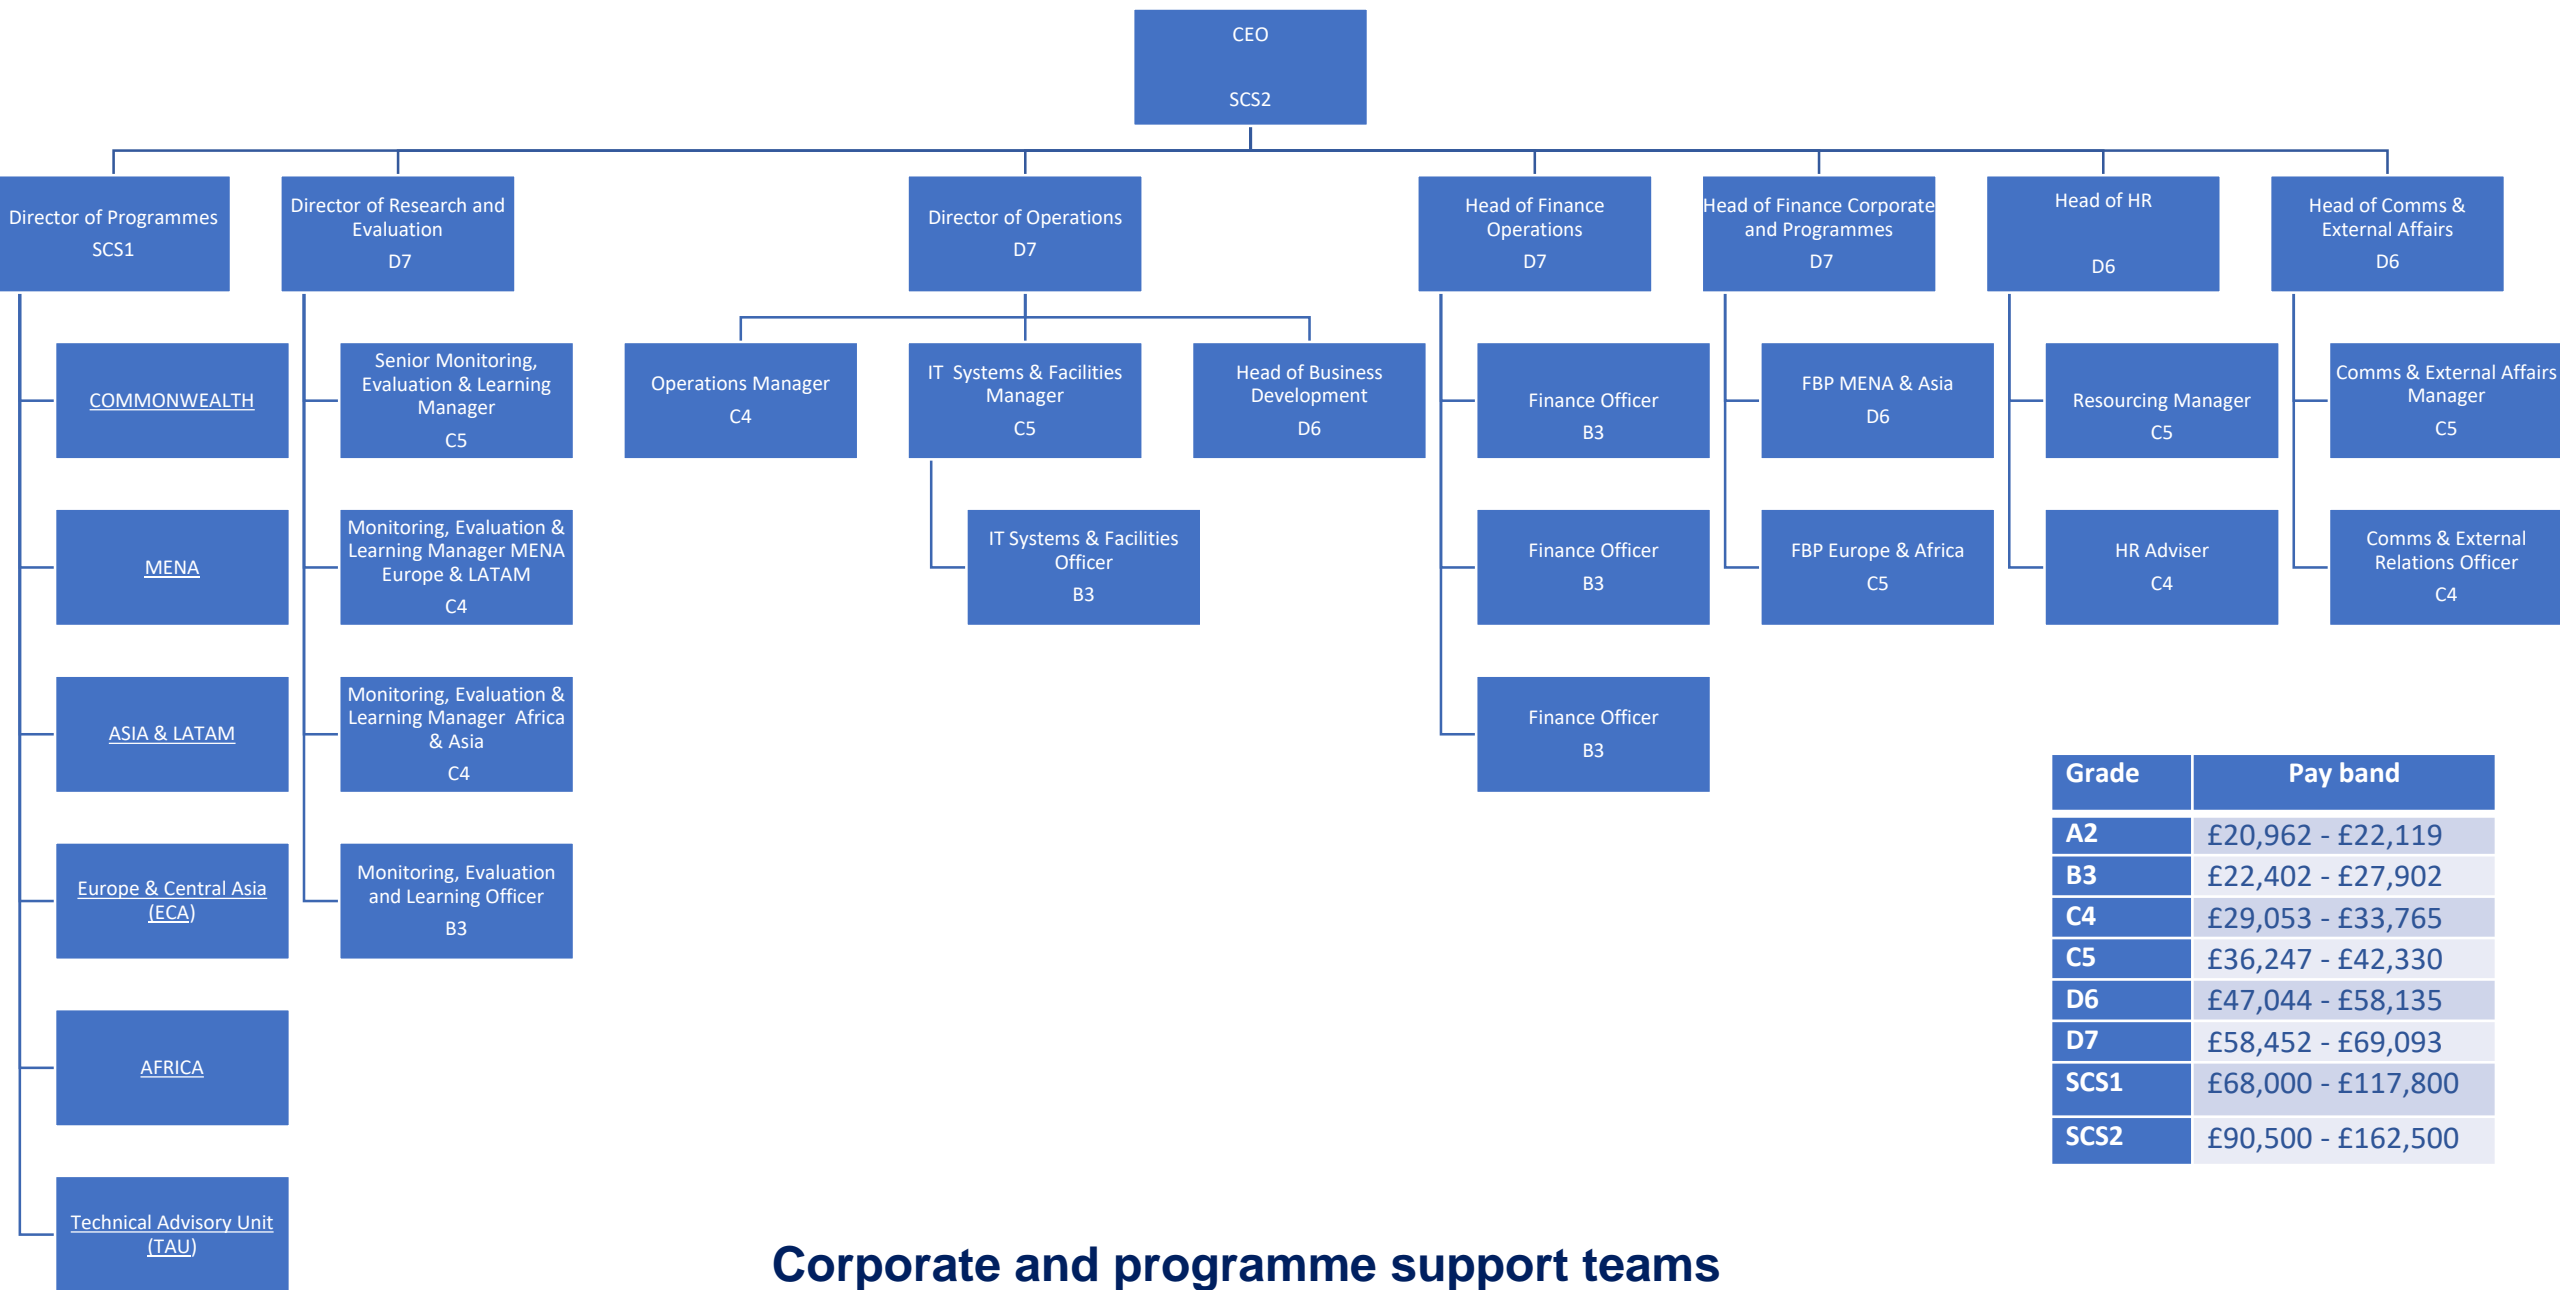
CEO
SCS2

Director of Programmes
SCS1

Director of Research and Evaluation
D7

Director of Operations
D7

Head of Finance Operations
D7

Head of Finance Corporate and Programmes
D7

Head of HR
D6

Head of Comms & External Affairs
D6

COMMONWEALTH

MENA

ASIA & LATAM

Europe & Central Asia (ECA)

AFRICA

Technical Advisory Unit (TAU)

Senior Monitoring, Evaluation & Learning Manager
C5

Monitoring, Evaluation & Learning Manager MENA Europe & LATAM
C4

Monitoring, Evaluation & Learning Manager Africa & Asia
C4

Monitoring, Evaluation and Learning Officer
B3

Operations Manager
C4

IT Systems & Facilities Manager
C5

Head of Business Development
D6

IT Systems & Facilities Officer
B3

Finance Officer
B3

Finance Officer
B3

Finance Officer
B3

FBP MENA & Asia
D6

FBP Europe & Africa
C5

Resourcing Manager
C5

HR Adviser
C4

Comms & External Affairs Manager
C5

Comms & External Relations Officer
C4

| Grade | Pay band |
|---|---|
| A2 | £20,962 - £22,119 |
| B3 | £22,402 - £27,902 |
| C4 | £29,053 - £33,765 |
| C5 | £36,247 - £42,330 |
| D6 | £47,044 - £58,135 |
| D7 | £58,452 - £69,093 |
| SCS1 | £68,000 - £117,800 |
| SCS2 | £90,500 - £162,500 |

Corporate and programme support teams